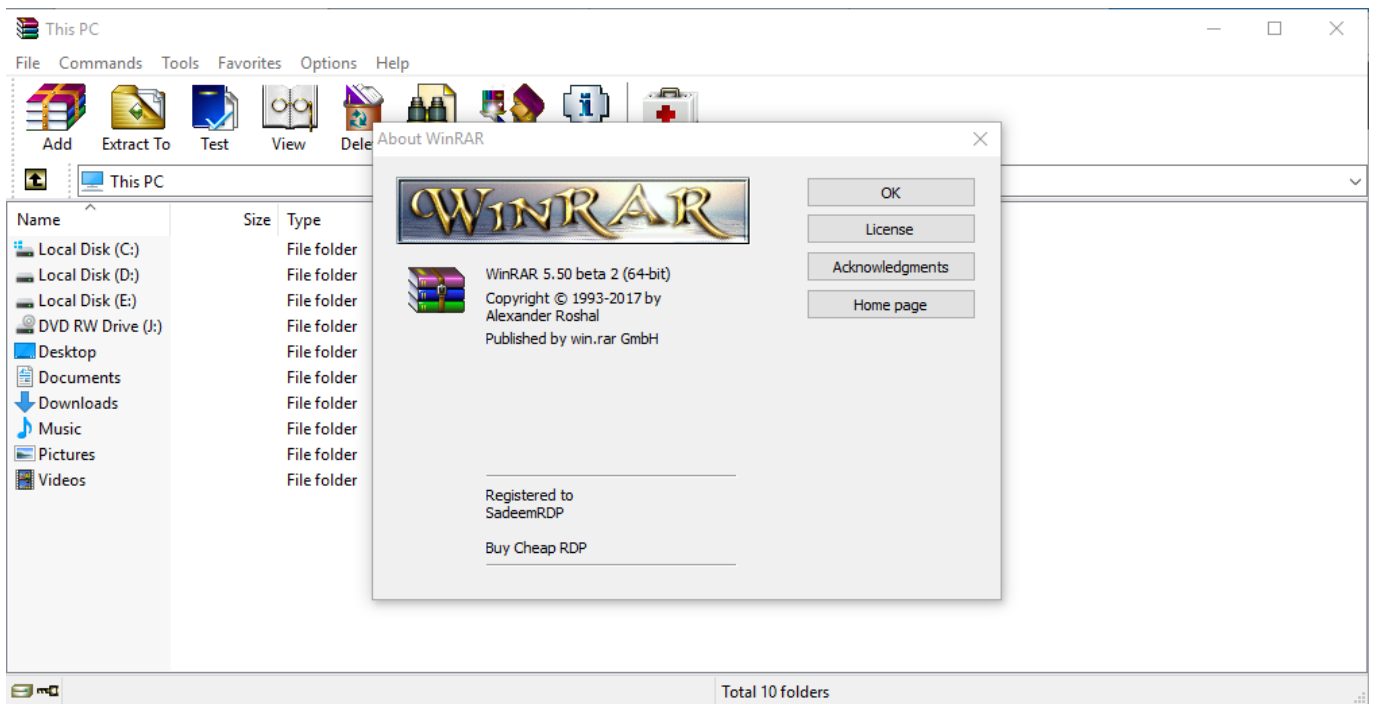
This PC

File Commands Tools Favorites Options Help

Add Extract To Test View Dele

This PC

| Name | Size | Type |
|---|---|---|
| Local Disk (C:) | | File folder |
| Local Disk (D:) | | File folder |
| Local Disk (E:) | | File folder |
| DVD RW Drive (J:) | | File folder |
| Desktop | | File folder |
| Documents | | File folder |
| Downloads | | File folder |
| Music | | File folder |
| Pictures | | File folder |
| Videos | | File folder |

About WinRAR

WINRAR

WinRAR 5.50 beta 2 (64-bit)

Copyright © 1993-2017 by Alexander Roshal

Published by win.rar GmbH

Registered to
SadeemRDP

Buy Cheap RDP

OK

License

Acknowledgments

Home page

Total 10 folders